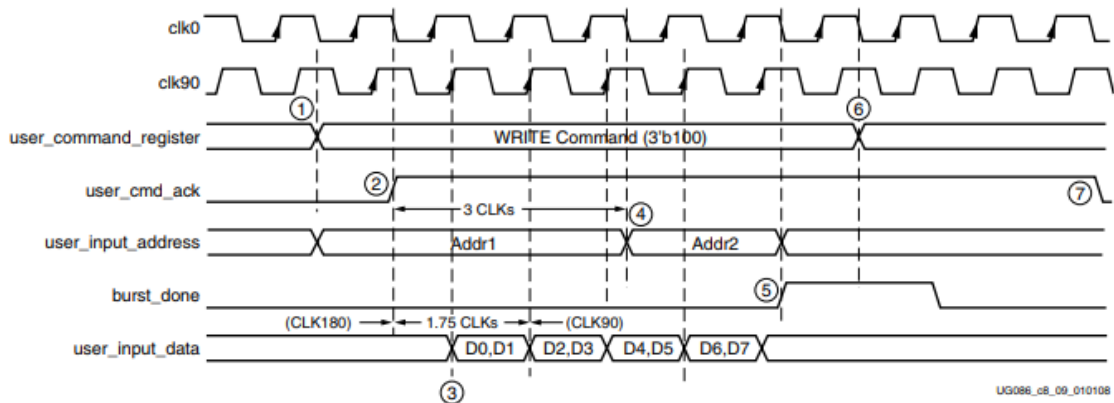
clk0

clk90

1

user_command_register

WRITE Command (3'b100)

6

user_cmd_ack

2

7

3 CLKs

4

user_input_address

Addr1

Addr2

burst_done

5

(CLK180)

1.75 CLKs

(CLK90)

user_input_data

D0,D1

D2,D3

D4,D5

D6,D7

3

UG086_c8_09_010108